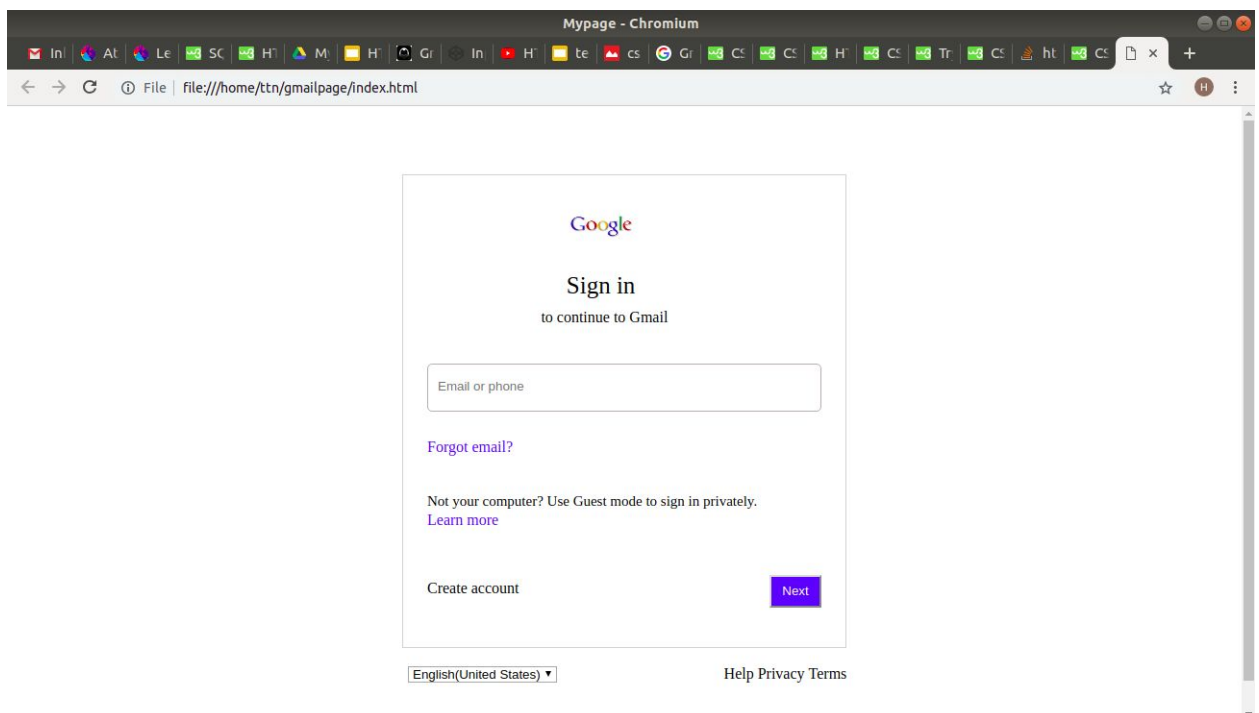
Mypage - Chromium

In At Le SC H M H Gr In H te cs Gr CS CS H CS Tr CS ht CS ×

File | file:///home/ttn/gmailpage/index.html

H

Google

Sign in

to continue to Gmail

Email or phone

Forgot email?

Not your computer? Use Guest mode to sign in privately.
Learn more

Create account

Next

English(United States) ▾

Help Privacy Terms